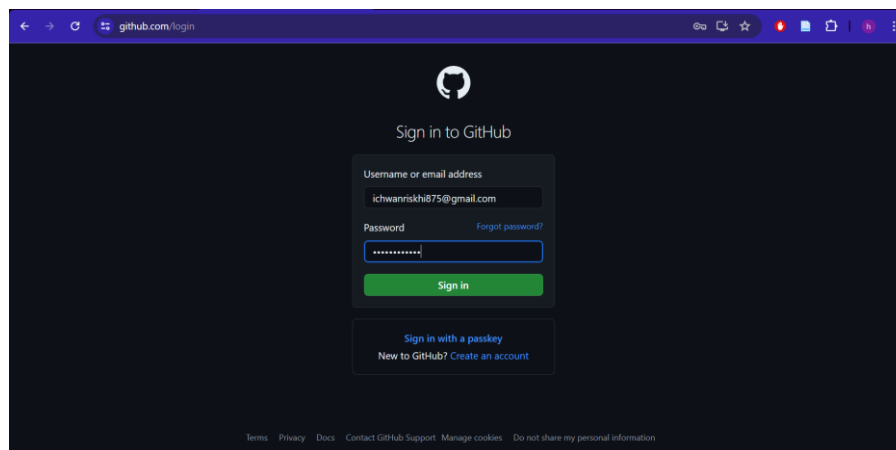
github.com/login

Sign in to GitHub

Username or email address

ichwanriskhi875@gmail.com

Password

Forgot password?

••••••••••••

Sign in

Sign in with a passkey

New to GitHub? Create an account

Terms Privacy Docs Contact GitHub Support Manage cookies Do not share my personal information